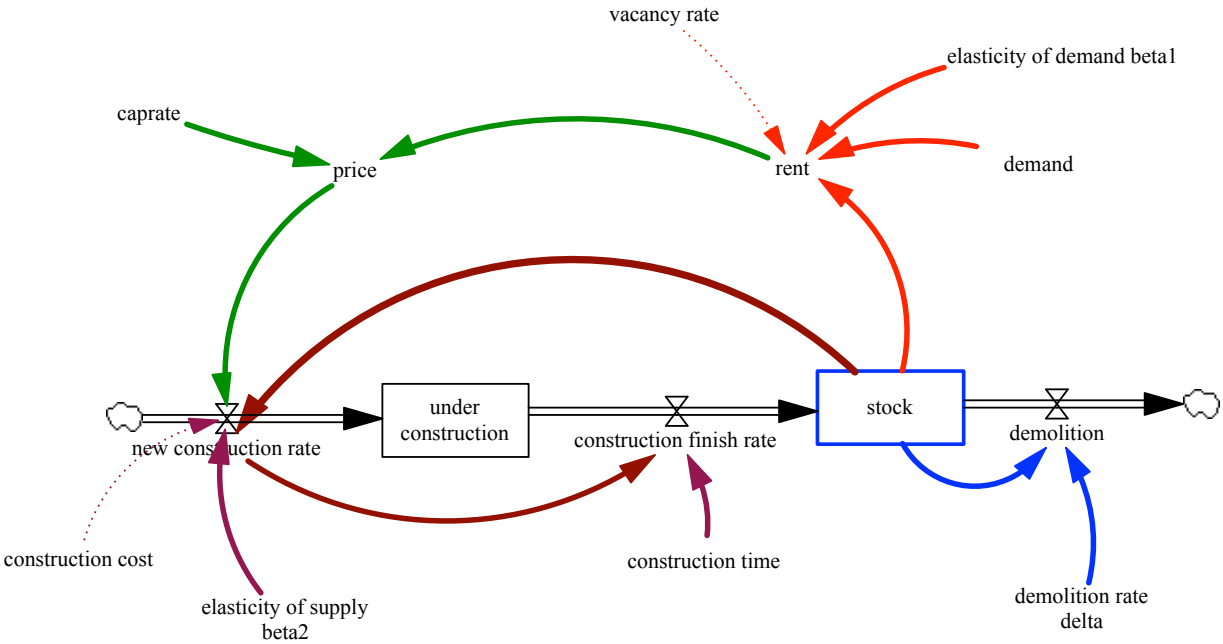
vacancy rate

elasticity of demand beta1

caprate

price

rent

demand

under construction

stock

new construction rate

construction finish rate

demolition

construction cost

construction time

elasticity of supply beta2

demolition rate delta